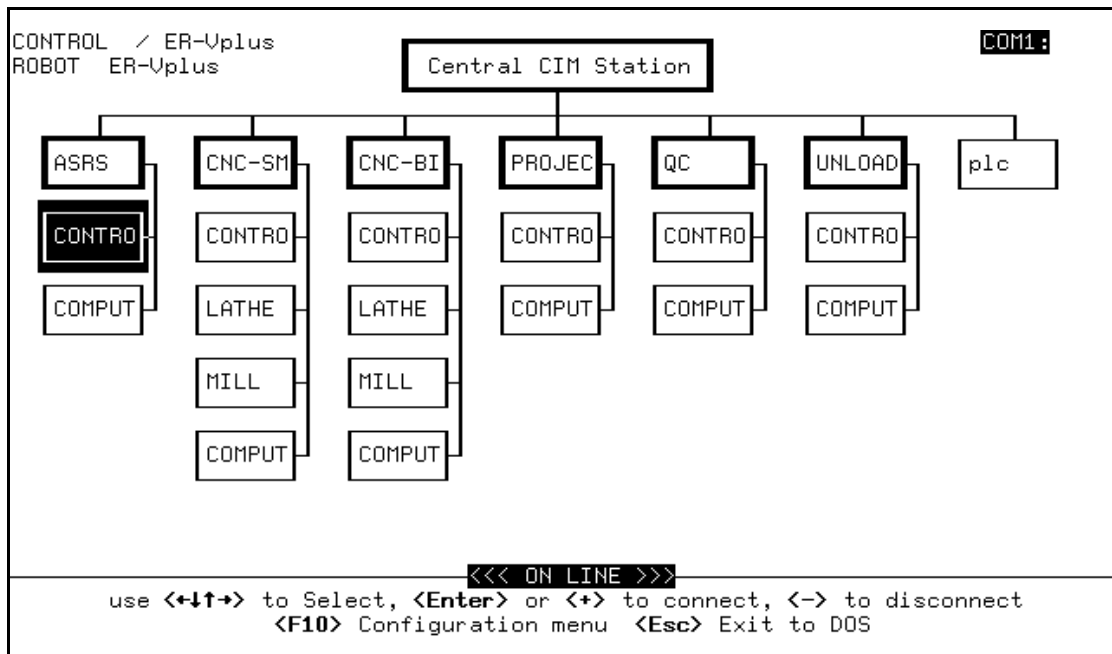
CONTROL / ER-Vplus
ROBOT ER-Vplus

Central CIM Station

COM1:

ASRS
CONTRO
COMPUT

CNC-SM
CONTRO
LATHE
MILL
COMPUT

CNC-BI
CONTRO
LATHE
MILL
COMPUT

PROJEC
CONTRO
COMPUT

QC
CONTRO
COMPUT

UNLOAD
CONTRO
COMPUT

plc

<<< ON LINE >>>
use <←↓↑→> to Select, <Enter> or <+> to connect, <-> to disconnect
<F10> Configuration menu <Esc> Exit to DOS